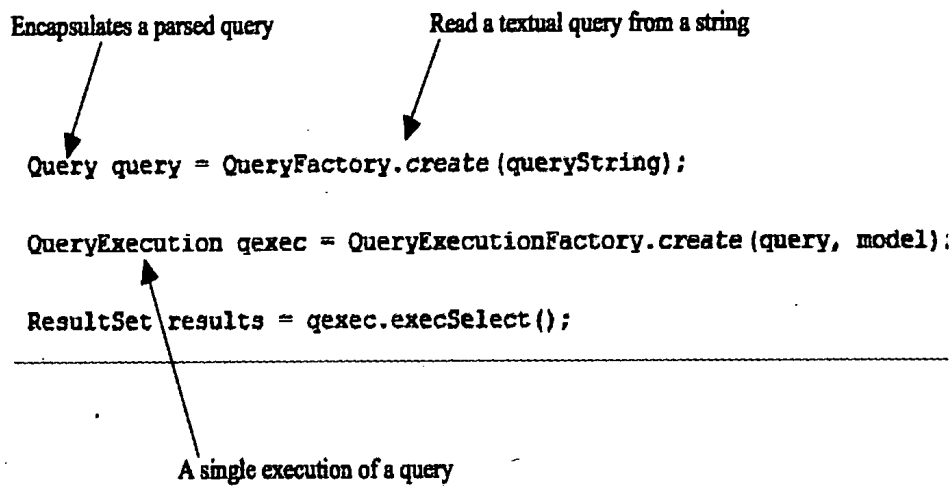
Encapsulates a parsed query

Read a textual query from a string

Query query = QueryFactory.create(queryString);

QueryExecution qexec = QueryExecutionFactory.create(query, model);

ResultSet results = qexec.execSelect();

A single execution of a query